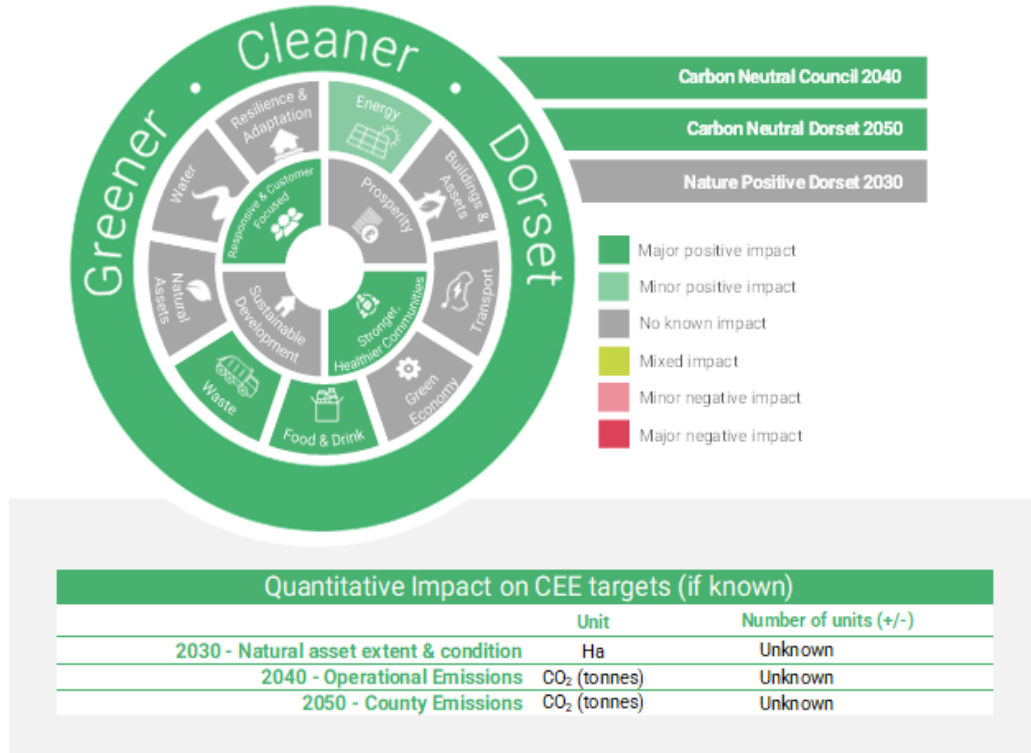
Greener • Cleaner • Dorset

Resilience & Adaptation
Energy
Buildings & Assets
Transport
Green Economy
Food & Drink
Waste
Natural Assets
Water
Responsive & Customer Focused
Prosperity
Stronger, Healthier Communities
Sustainable Development

Carbon Neutral Council 2040
Carbon Neutral Dorset 2050
Nature Positive Dorset 2030

Major positive impact
Minor positive impact
No known impact
Mixed impact
Minor negative impact
Major negative impact

Quantitative Impact on CEE targets (if known)

| | Unit | Number of units (+/-) |
|---|---|---|
| 2030 - Natural asset extent & condition | Ha | Unknown |
| 2040 - Operational Emissions | $CO_2$ (tonnes) | Unknown |
| 2050 - County Emissions | $CO_2$ (tonnes) | Unknown |